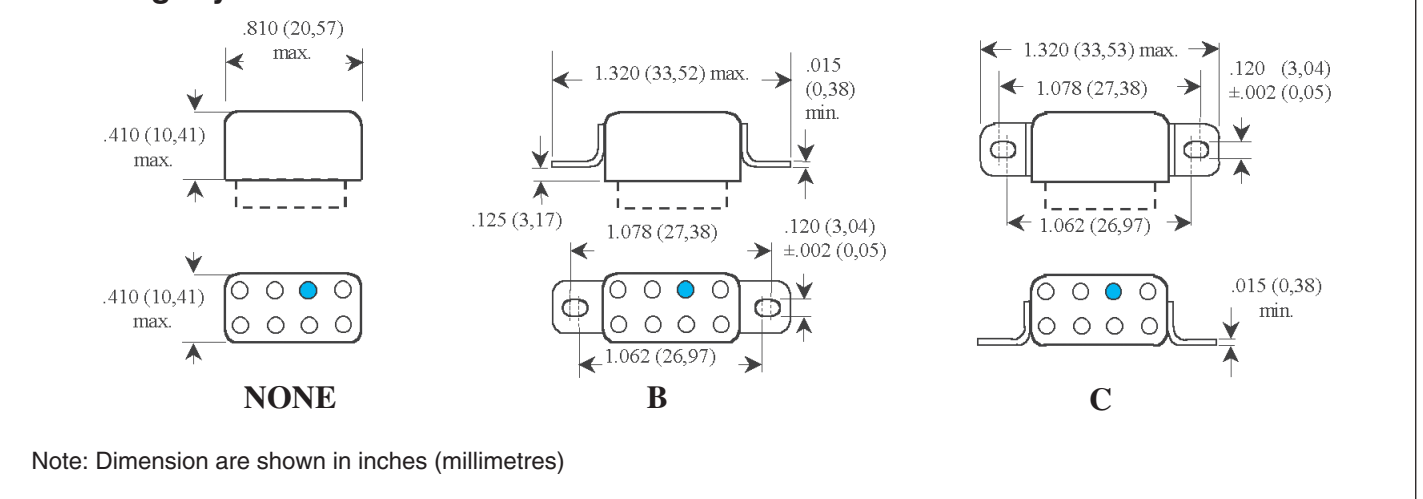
.810 (20,57) max.

.410 (10,41) max.

.410 (10,41) max.

NONE

1.320 (33,52) max.

.015 (0,38) min.

.125 (3,17)

1.078 (27,38)

.120 (3,04) ±.002 (0,05)

1.062 (26,97)

B

1.320 (33,53) max.

1.078 (27,38)

.120 (3,04) ±.002 (0,05)

1.062 (26,97)

.015 (0,38) min.

C

Note: Dimension are shown in inches (millimetres)